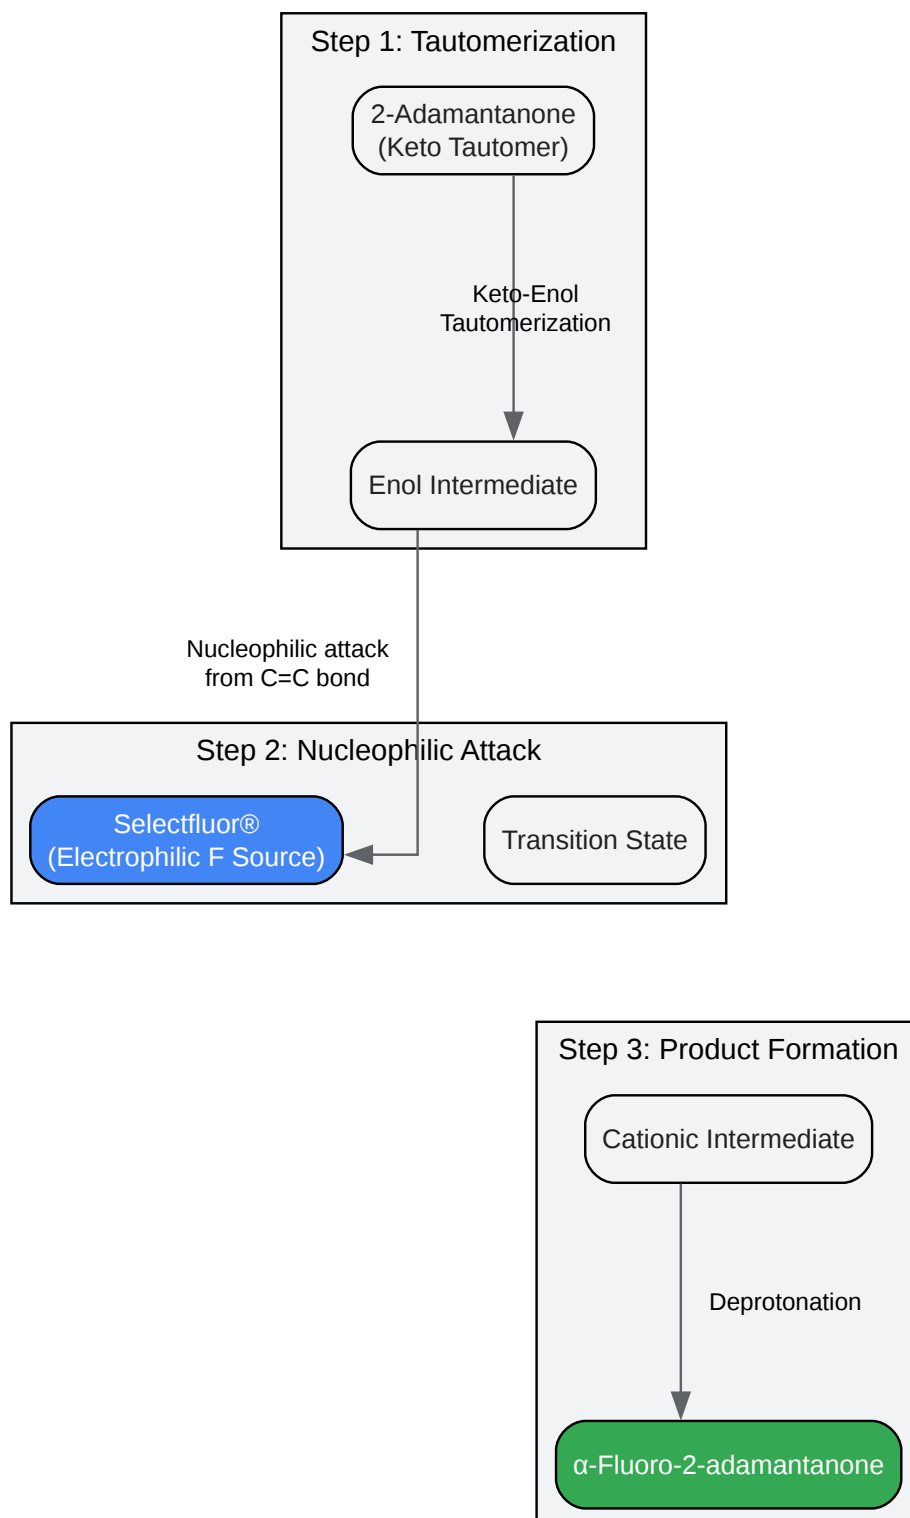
Step 1: Tautomerization

2-Adamantanone (Keto Tautomer)

Keto-Enol Tautomerization

Enol Intermediate

Nucleophilic attack from C=C bond

Step 2: Nucleophilic Attack

Selectfluor® (Electrophilic F Source)

Transition State

Step 3: Product Formation

Cationic Intermediate

Deprotonation

α-Fluoro-2-adamantanone